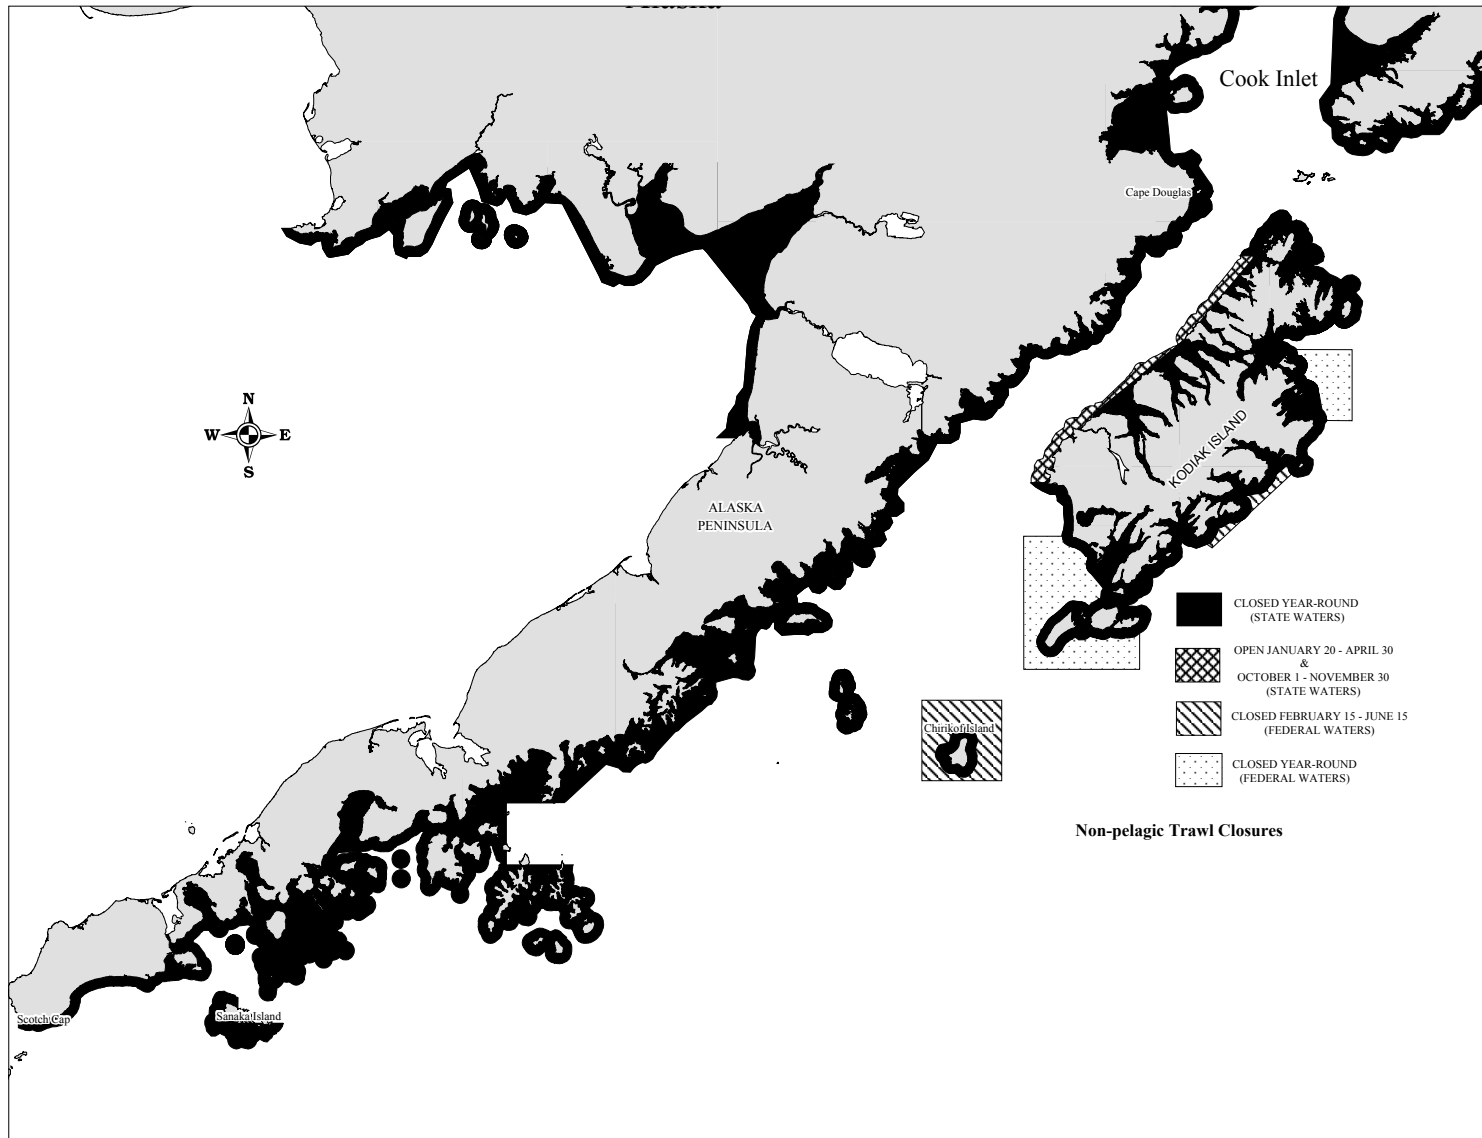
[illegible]

Cook Inlet

Cape Douglas

N
W
E
S

ALASKA PENINSULA

KODIAK ISLAND

CLOSED YEAR-ROUND (STATE WATERS)

OPEN JANUARY 20 - APRIL 30 & OCTOBER 1 - NOVEMBER 30 (STATE WATERS)

CLOSED FEBRUARY 15 - JUNE 15 (FEDERAL WATERS)

CLOSED YEAR-ROUND (FEDERAL WATERS)

Chirikof Island

Non-pelagic Trawl Closures

Scotch Cap

Sanaka Island